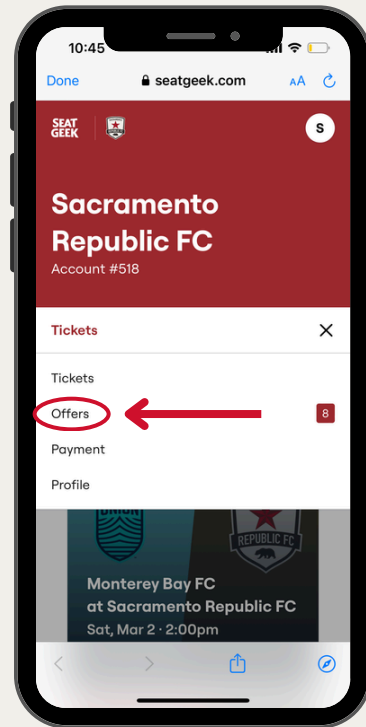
10:45

Done seatgeek.com AA

SEAT GEEK

S

Sacramento Republic FC
Account #518

Tickets

Tickets

Offers 8

Payment

Profile

UNION

REPUBLIC FC

Monterey Bay FC at Sacramento Republic FC
Sat, Mar 2 · 2:00pm